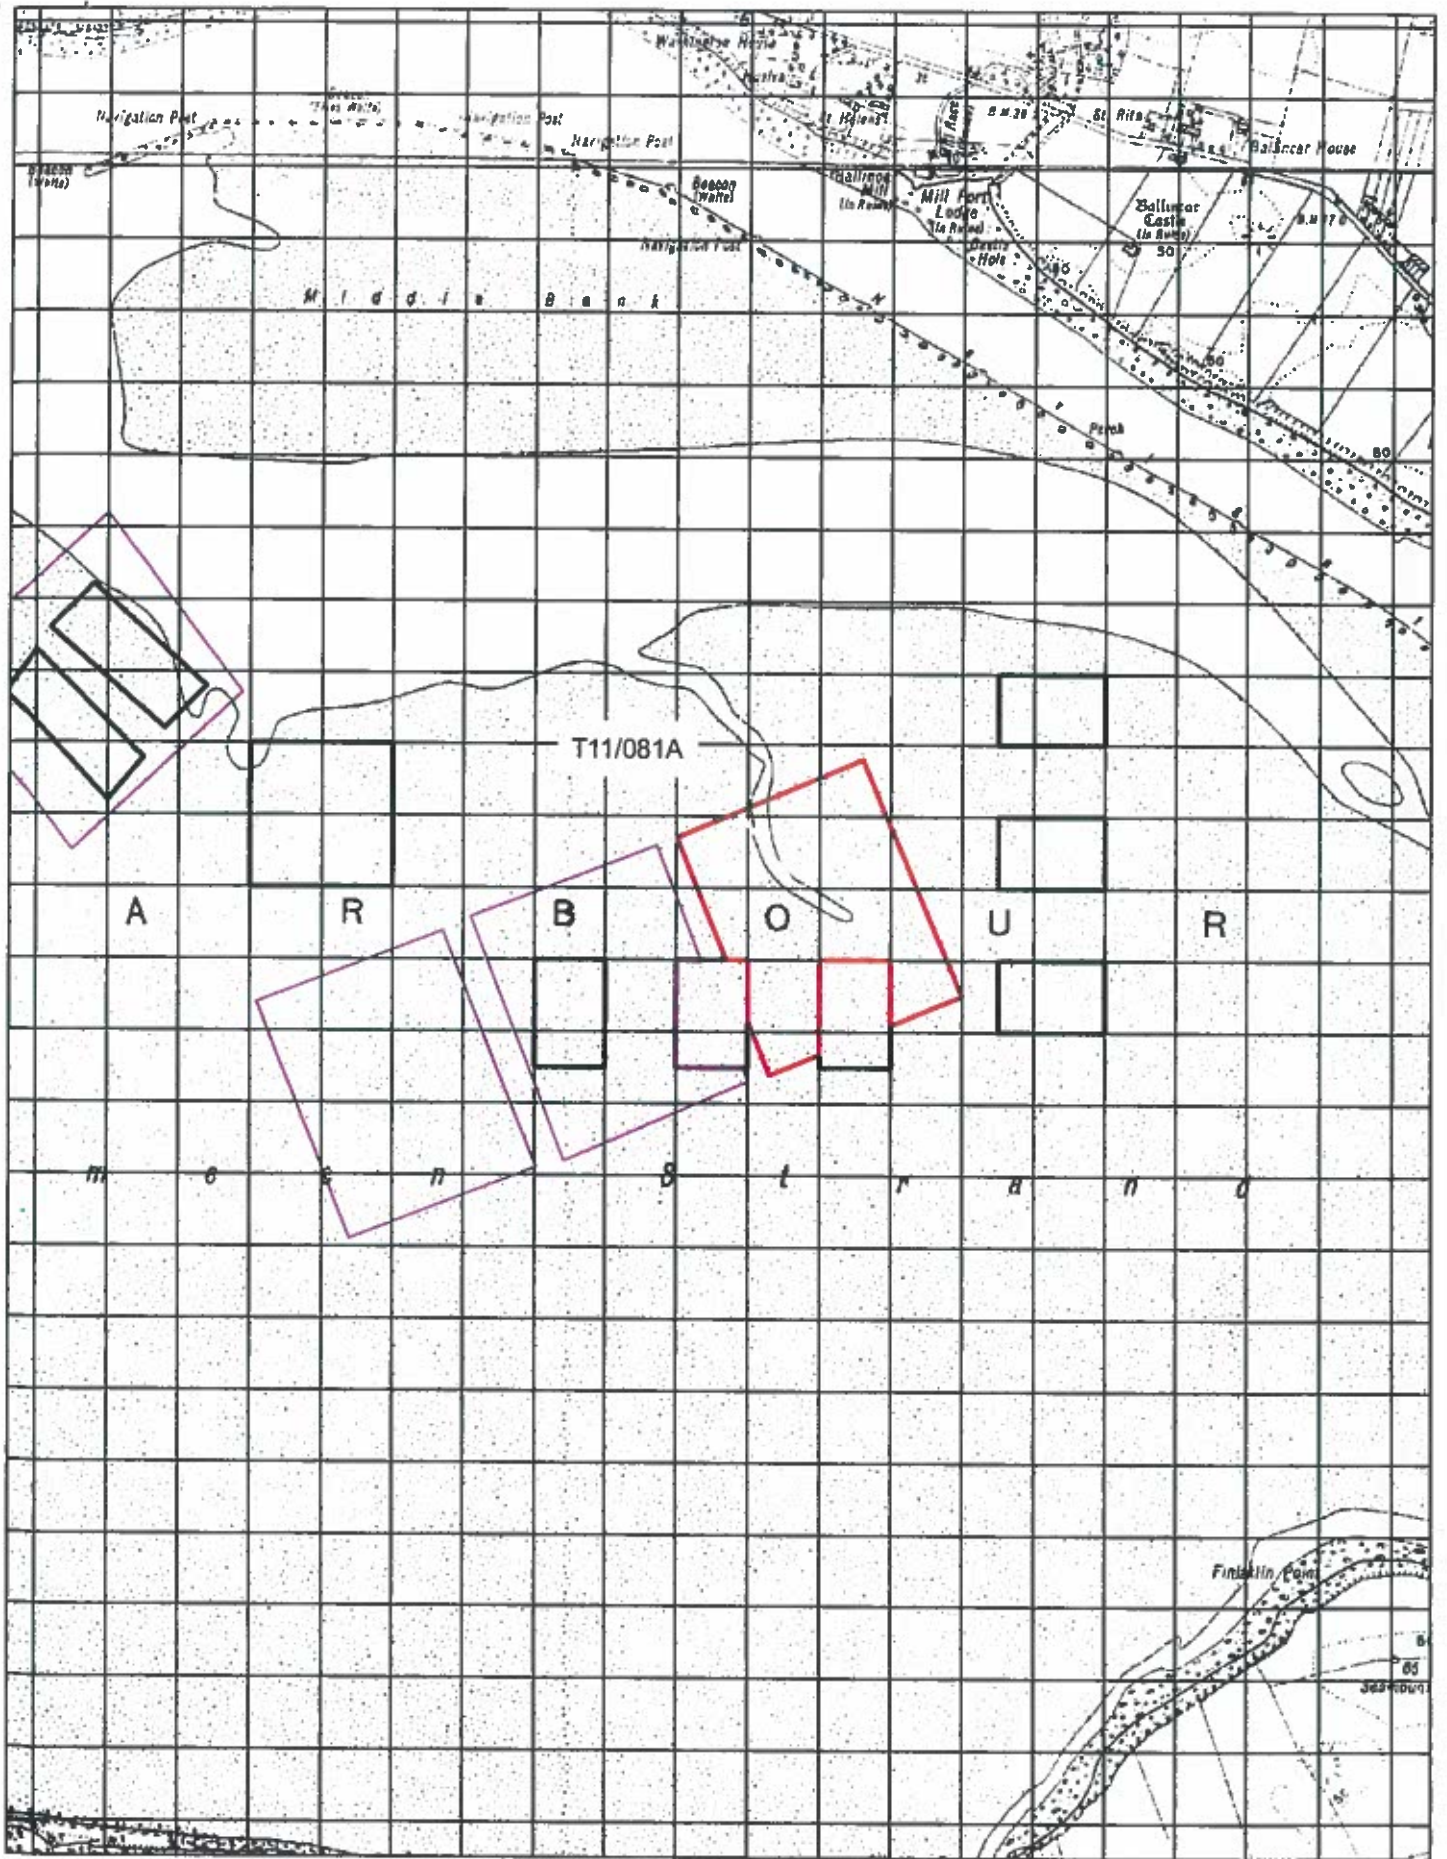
Navigation Post
Navigation Post
Navigation Post
Beacon (Wattel)
Navigation Post
M i d d l e B a n k
St Helens
Ballinree Mill (In Ruins)
Mill Race
Mill Fort Lodge (In Ruins)
B.M.38
St Rita
Ballancar House
Ballancar Castle (In Ruins)
50
Castle Hole
Perch
60
80
T11/081A
A R B O U R
m e e n S t r a n d
Finkslin Point
65
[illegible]